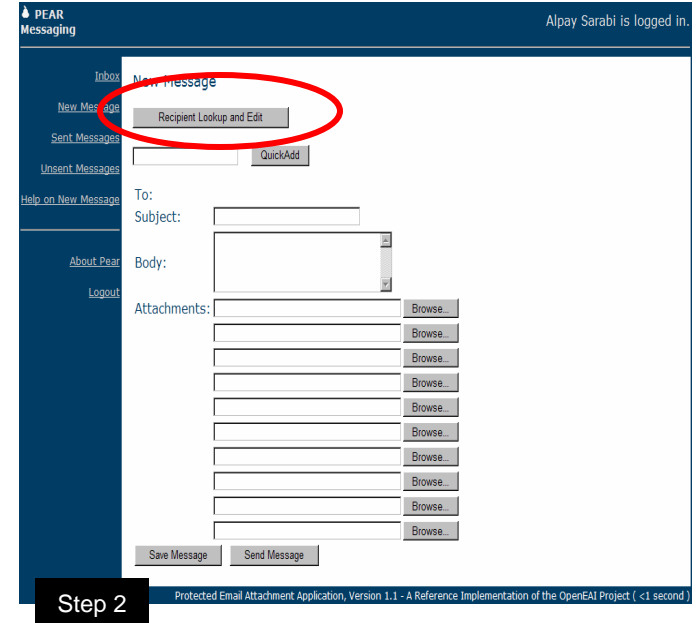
PEAR
Messaging

Alpay Sarabi is logged in.

Inbox

New Message

Sent Messages

Unsent Messages

Help on New Message

About Pear

Logout

New Message

Recipient Lookup and Edit

QuickAdd

To:

Subject:

Body:

Attachments:

Browse...

Browse...

Browse...

Browse...

Browse...

Browse...

Browse...

Browse...

Browse...

Browse...

Save Message

Send Message

Step 2

Protected Email Attachment Application, Version 1.1 - A Reference Implementation of the OpenEAI Project ( <1 second )